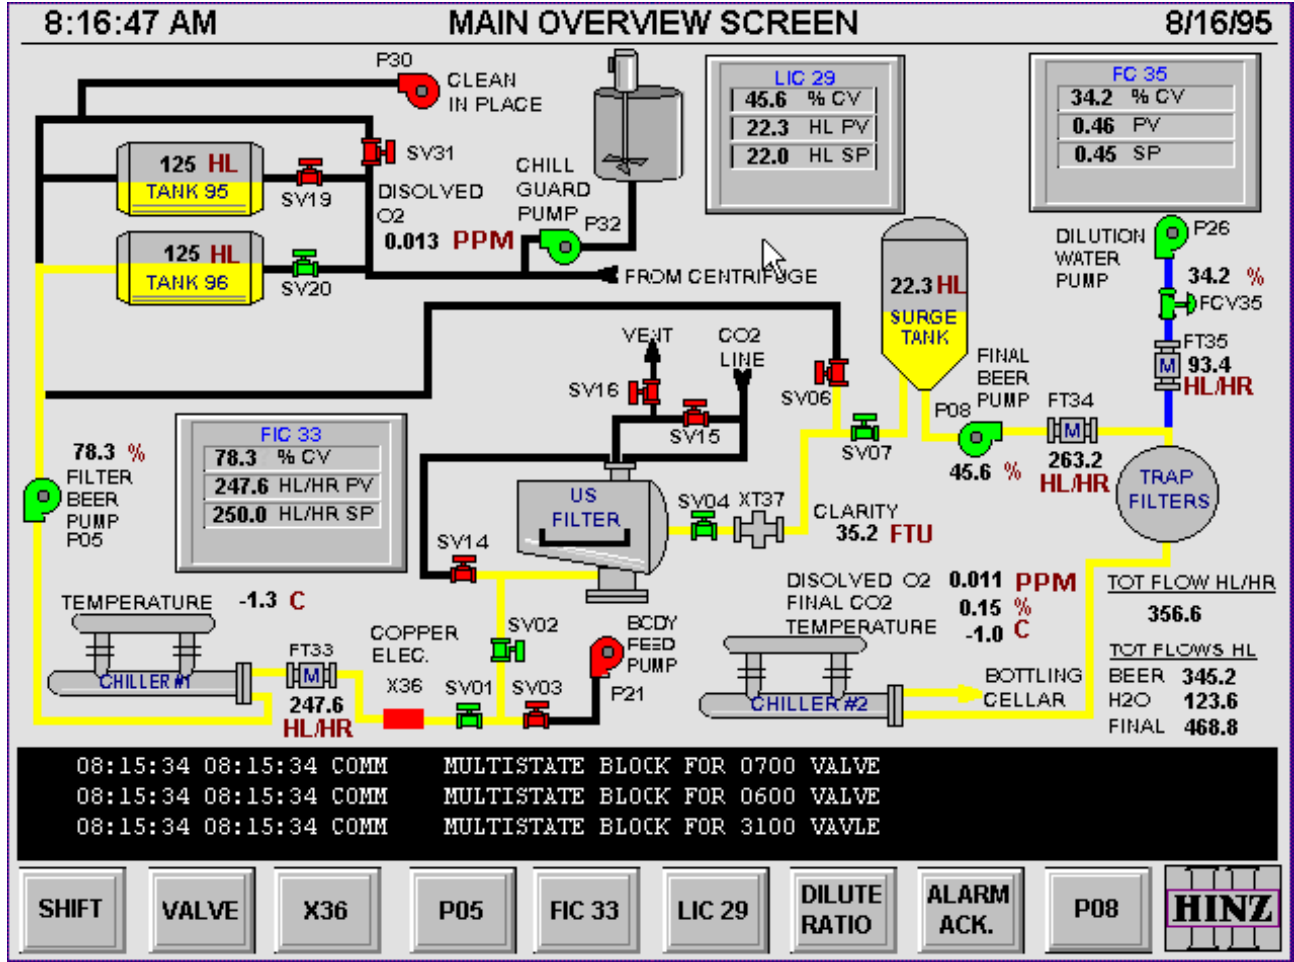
8:16:47 AM MAIN OVERVIEW SCREEN 8/16/95

P30 CLEAN IN PLACE

125 HL TANK 95

SV19

SV31

DISOLVED O2
0.013 PPM

CHILL GUARD PUMP P32

125 HL TANK 96

SV20

FROM CENTRIFUGE

| LIC 29 | |
|---|---|
| 45.6 | % CV |
| 22.3 | HL PV |
| 22.0 | HL SP |

| FC 35 | |
|---|---|
| 34.2 | % CV |
| 0.46 | PV |
| 0.45 | SP |

DILUTION WATER PUMP P26

34.2 %

FCV35

FT35 M 93.4 HL/HR

22.3 HL SURGE TANK

FINAL BEER PUMP P08

45.6 %

FT34 M 263.2 HL/HR

TRAP FILTERS

VENT

CO2 LINE

SV16

SV15

SV06

SV07

78.3 %
FILTER BEER PUMP P05

| FIC 33 | |
|---|---|
| 78.3 | % CV |
| 247.6 | HL/HR PV |
| 250.0 | HL/HR SP |

US FILTER

SV14

SV04 XT37

CLARITY 35.2 FTU

TEMPERATURE -1.3 C

CHILLER #1

FT33 M 247.6 HL/HR

COPPER ELEC.

X36

SV02

SV01 SV03

BCDY FEED PUMP P21

DISOLVED O2 0.011 PPM
FINAL CO2 0.15 %
TEMPERATURE -1.0 C

CHILLER #2

BOTTLING CELLAR

TOT FLOW HL/HR
356.6

TOT FLOWS HL
BEER 345.2
H2O 123.6
FINAL 468.8

08:15:34 08:15:34 COMM MULTISTATE BLOCK FOR 0700 VALVE
08:15:34 08:15:34 COMM MULTISTATE BLOCK FOR 0600 VALVE
08:15:34 08:15:34 COMM MULTISTATE BLOCK FOR 3100 VAVLE

SHIFT VALVE X36 P05 FIC 33 LIC 29 DILUTE RATIO ALARM ACK. P08 HINZ